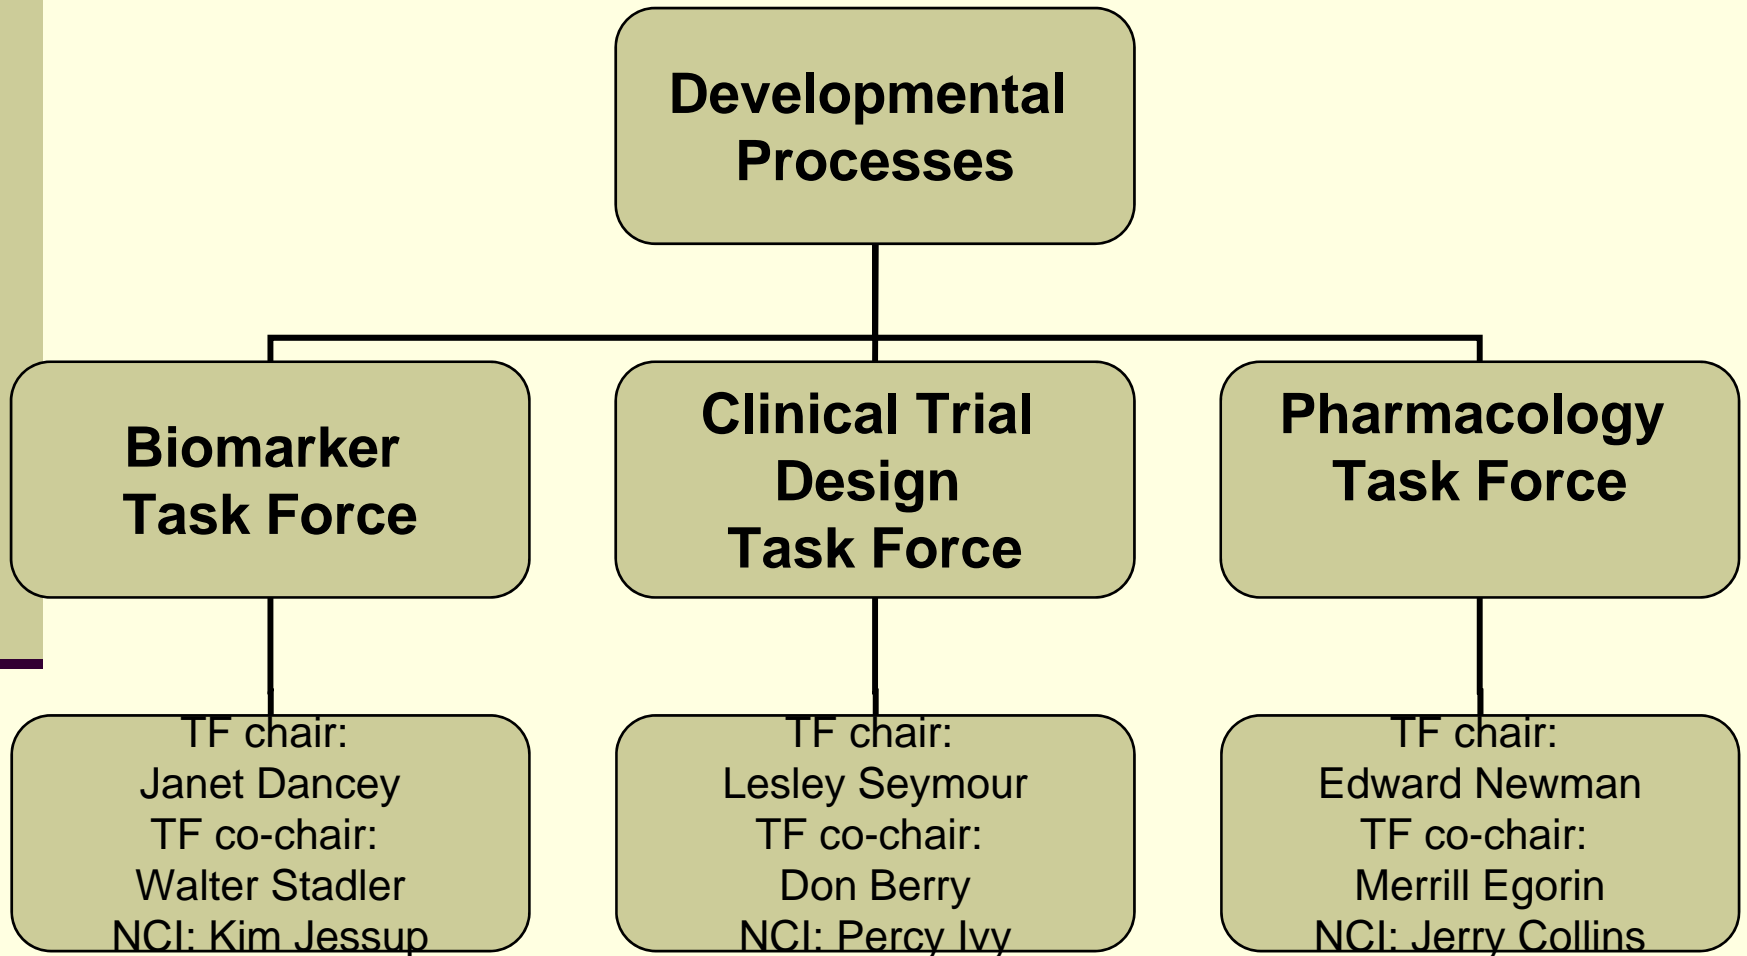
Developmental Processes

Biomarker Task Force

Clinical Trial Design Task Force

Pharmacology Task Force

TF chair:
Janet Dancey
TF co-chair:
Walter Stadler
NCI: Kim Jessup

TF chair:
Lesley Seymour
TF co-chair:
Don Berry
NCI: Percy Ivy

TF chair:
Edward Newman
TF co-chair:
Merrill Egorin
NCI: Jerry Collins